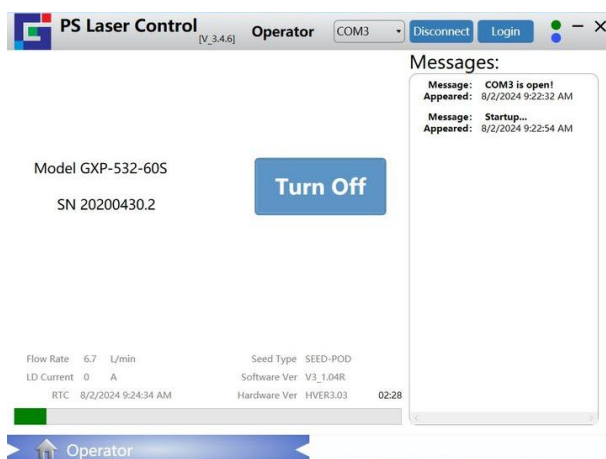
PS Laser Control [V_3.4.6] Operator COM3 Disconnect Login – ×

Messages:

Message: COM3 is open!
Appeared: 8/2/2024 9:22:32 AM

Message: Startup...
Appeared: 8/2/2024 9:22:54 AM

Model GXP-532-60S

SN 20200430.2

Turn Off

Flow Rate 6.7 L/min
LD Current 0 A
RTC 8/2/2024 9:24:34 AM

Seed Type SEED-POD
Software Ver V3_1.04R
Hardware Ver HVER3.03

02:28

Operator